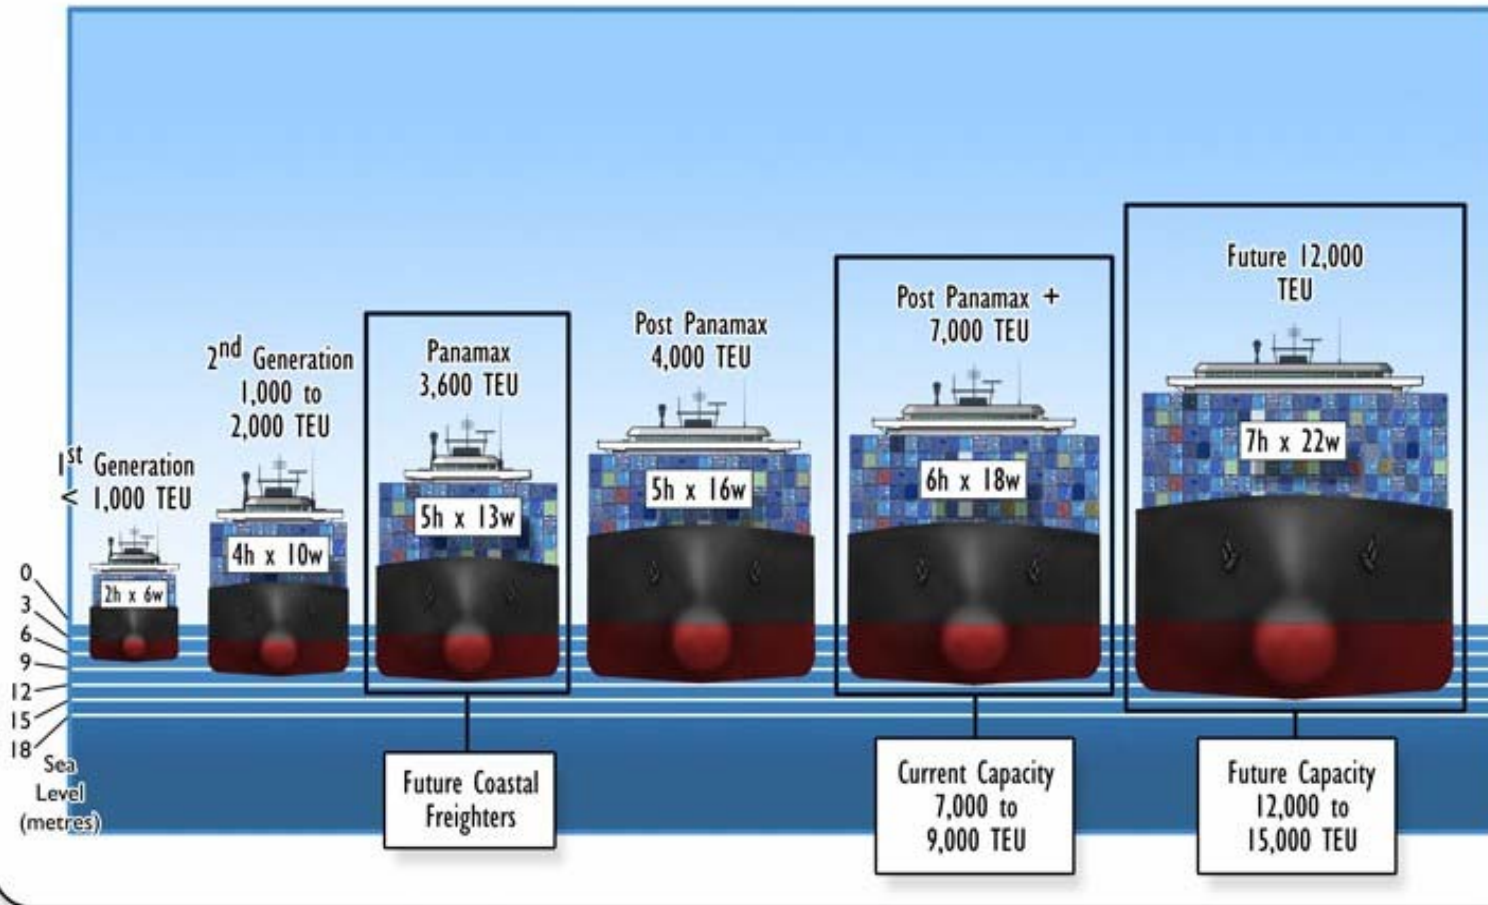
1$^{st}$ Generation < 1,000 TEU

2h x 6w

2$^{nd}$ Generation 1,000 to 2,000 TEU

4h x 10w

Panamax 3,600 TEU

5h x 13w

Post Panamax 4,000 TEU

5h x 16w

Post Panamax + 7,000 TEU

6h x 18w

Future 12,000 TEU

7h x 22w

0
3
6
9
12
15
18
Sea Level (metres)

Future Coastal Freighters

Current Capacity 7,000 to 9,000 TEU

Future Capacity 12,000 to 15,000 TEU